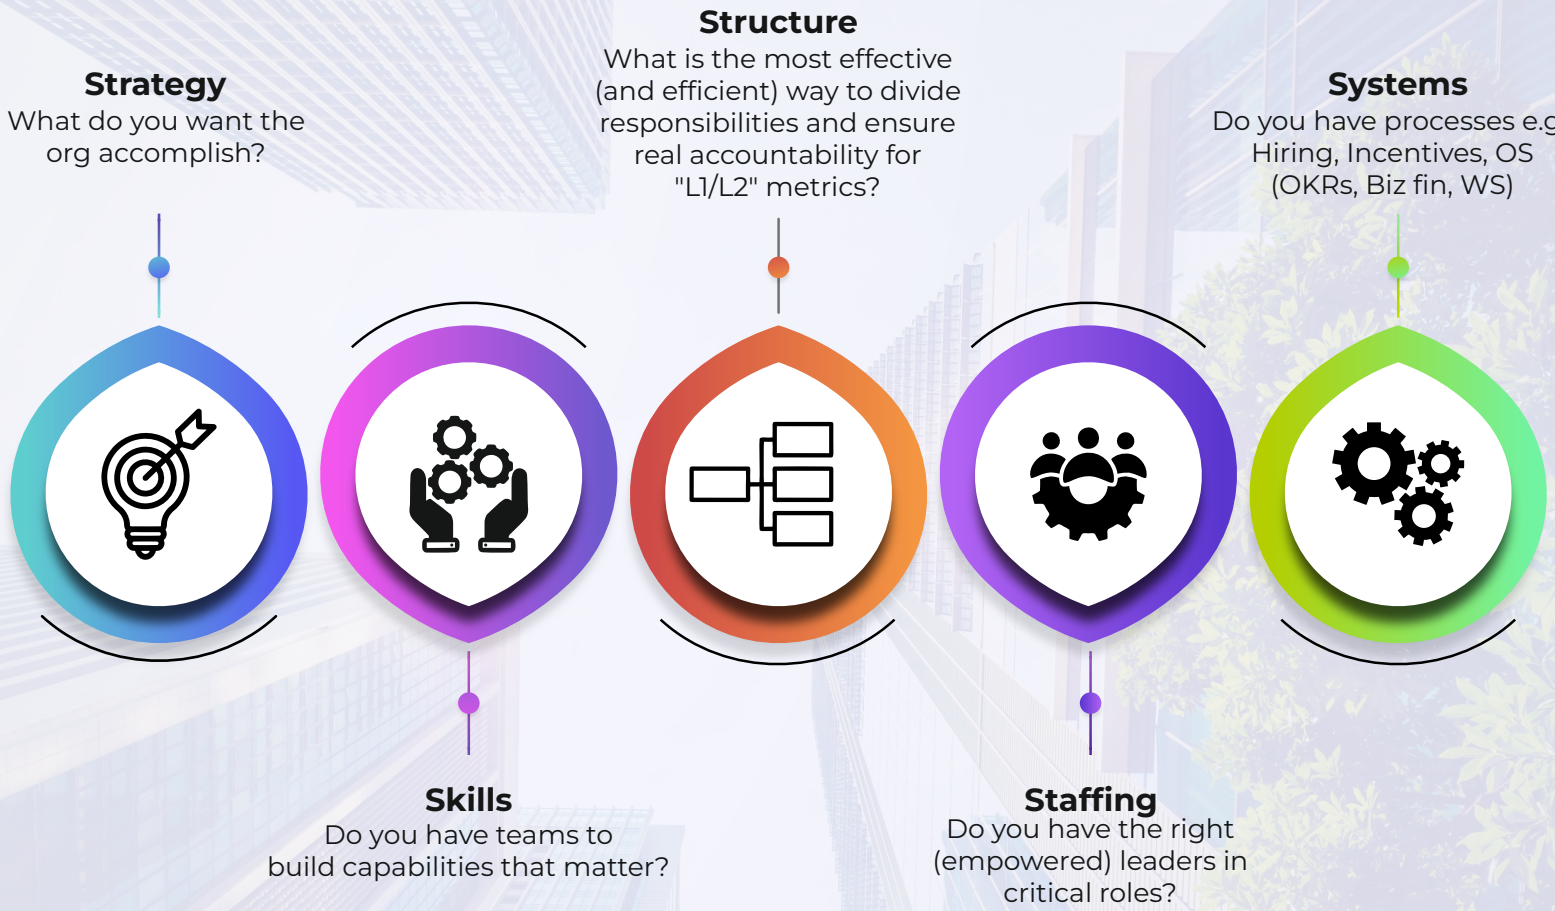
Strategy
What do you want the org accomplish?

Structure
What is the most effective (and efficient) way to divide responsibilities and ensure real accountability for "L1/L2" metrics?

Systems
Do you have processes e.g Hiring, Incentives, OS (OKRs, Biz fin, WS)

Skills
Do you have teams to build capabilities that matter?

Staffing
Do you have the right (empowered) leaders in critical roles?